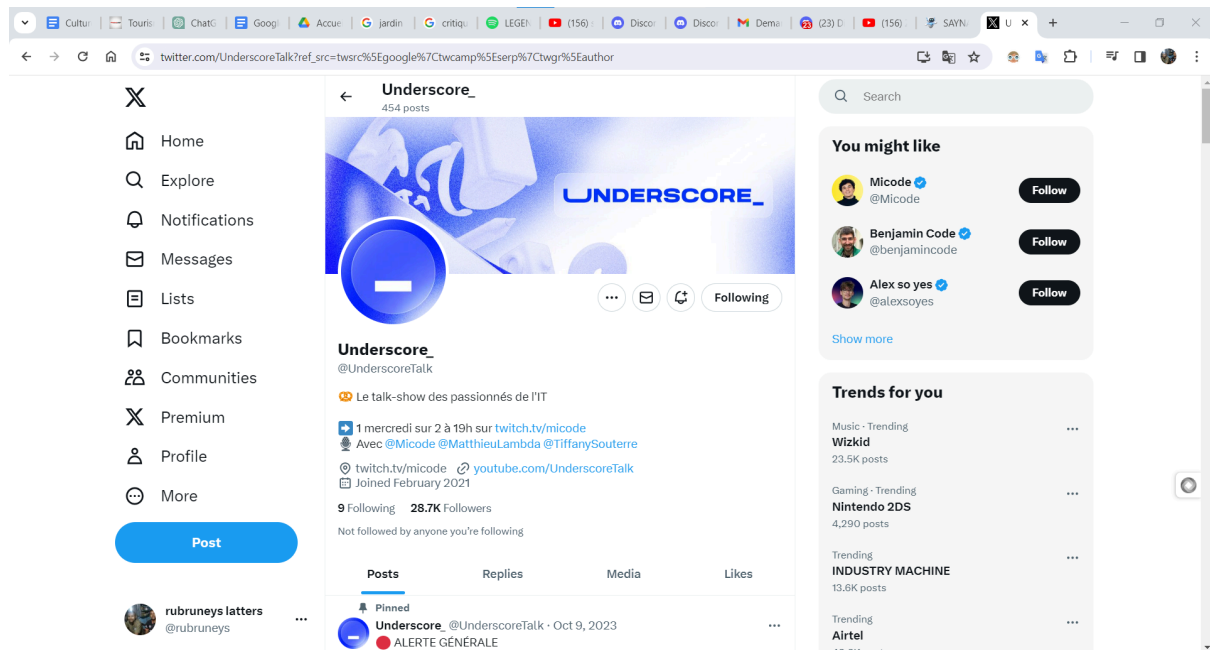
Cultur | Touris | ChatG | Googl | Accue | jardin | critiqu | LEGEN | (156) | Discor | Discor | Dema | (23) D | (156) | SAYN | U ×

twitter.com/UnderscoreTalk?ref_src=twsrc%5Egoogle%7Ctwcamp%5Eserp%7Ctwgr%5Eauthor

Home
Explore
Notifications
Messages
Lists
Bookmarks
Communities
Premium
Profile
More
Post

rubruneys latters
@rubruneys

Underscore_
454 posts

UNDERSCORE_

Following

Underscore_
@UnderscoreTalk

Le talk-show des passionnés de l'IT

1 mercredi sur 2 à 19h sur twitch.tv/micode
Avec @Micode @MatthieuLambda @TiffanySouterre

twitch.tv/micode youtube.com/UnderscoreTalk
Joined February 2021

9 Following 28.7K Followers

Not followed by anyone you're following

Posts Replies Media Likes

Pinned
Underscore_ @UnderscoreTalk · Oct 9, 2023
ALERTE GÉNÉRALE

Search

You might like

Micode
@Micode
Follow

Benjamin Code
@benjamincode
Follow

Alex so yes
@alexsoyes
Follow

Show more

Trends for you

Music · Trending
Wizkid
23.5K posts

Gaming · Trending
Nintendo 2DS
4,290 posts

Trending
INDUSTRY MACHINE
13.6K posts

Trending
Airtel